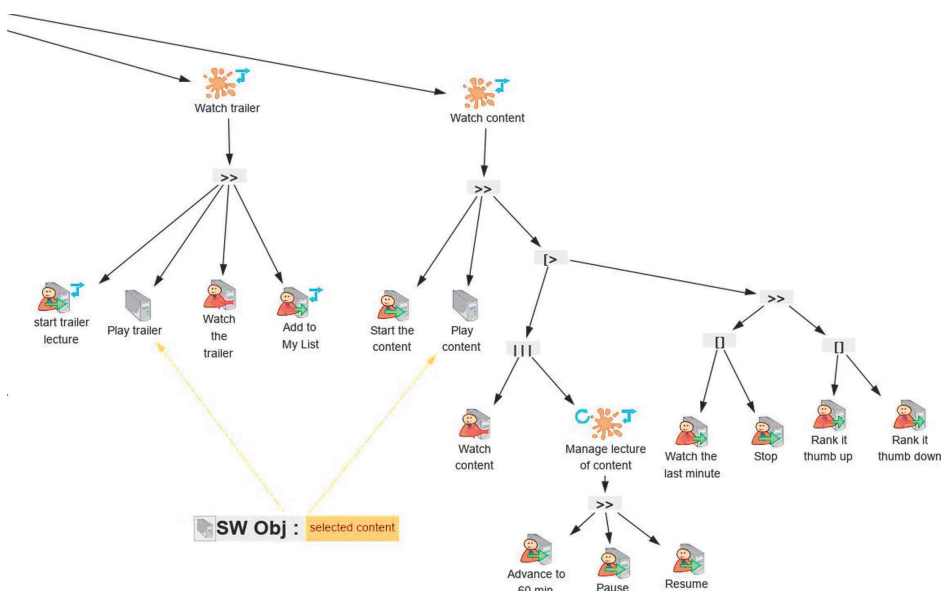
Watch trailer

Watch content

>>

>>

start trailer lecture

Play trailer

Watch the trailer

Add to My List

Start the content

Play content

[>

>>

|||

[]

[]

Watch content

Manage lecture of content

Watch the last minute

Stop

Rank it thumb up

Rank it thumb down

>>

SW Obj : selected content

Advance to 60 min

Pause

Resume